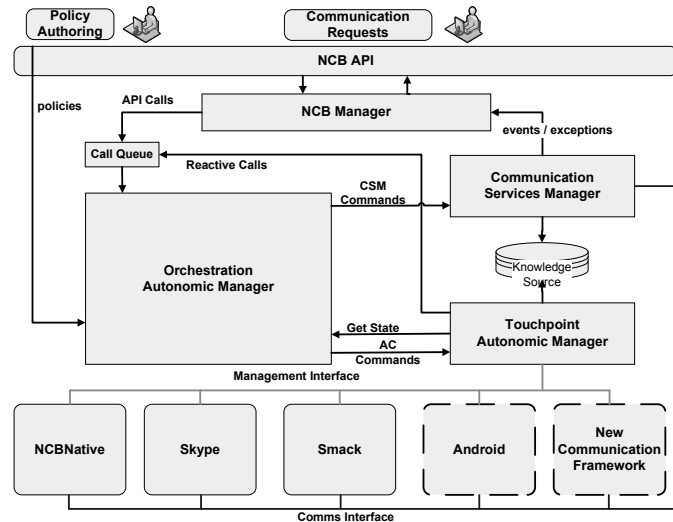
Policy Authoring

Communication Requests

NCB API

policies

API Calls

NCB Manager

events / exceptions

Call Queue

Reactive Calls

Communication Services Manager

CSM Commands

Knowledge Source

Orchestration Autonomic Manager

Get State

AC Commands

Touchpoint Autonomic Manager

Management Interface

NCBNative

Skype

Smack

Android

New Communication Framework

Comms Interface